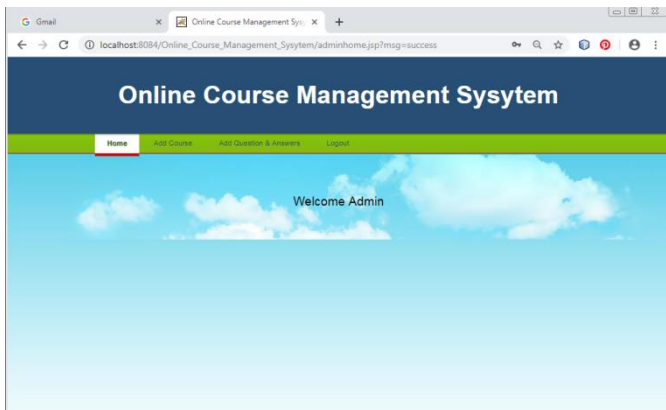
G Gmail ×
Online Course Management Sys ×
+
localhost:8084/Online_Course_Management_Sysytem/adminhome.jsp?msg=success

Online Course Management Sysytem

Home
Add Course
Add Question & Answers
Logout

Welcome Admin